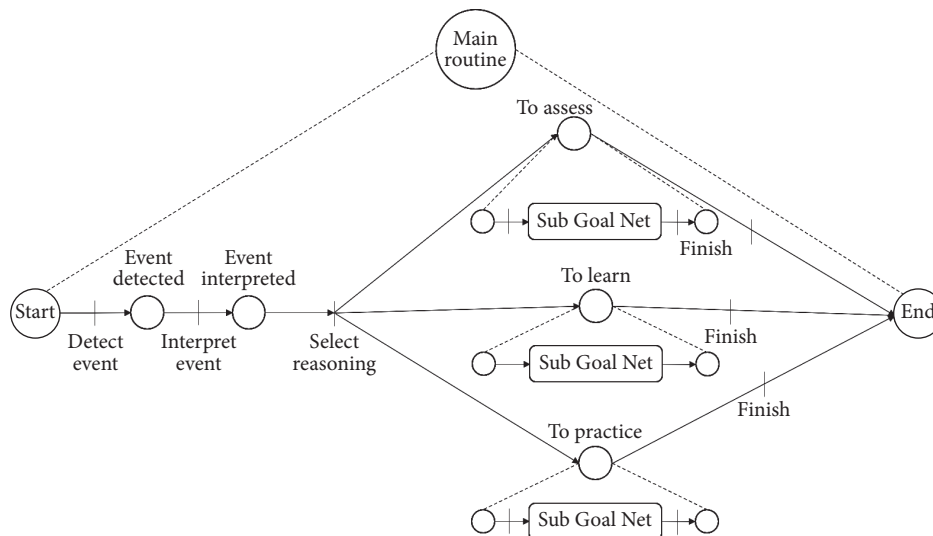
Main routine

To assess

Sub Goal Net

Finish

Event detected

Event interpreted

To learn

Start

End

Detect event

Interpret event

Select reasoning

Finish

Sub Goal Net

Finish

To practice

Sub Goal Net